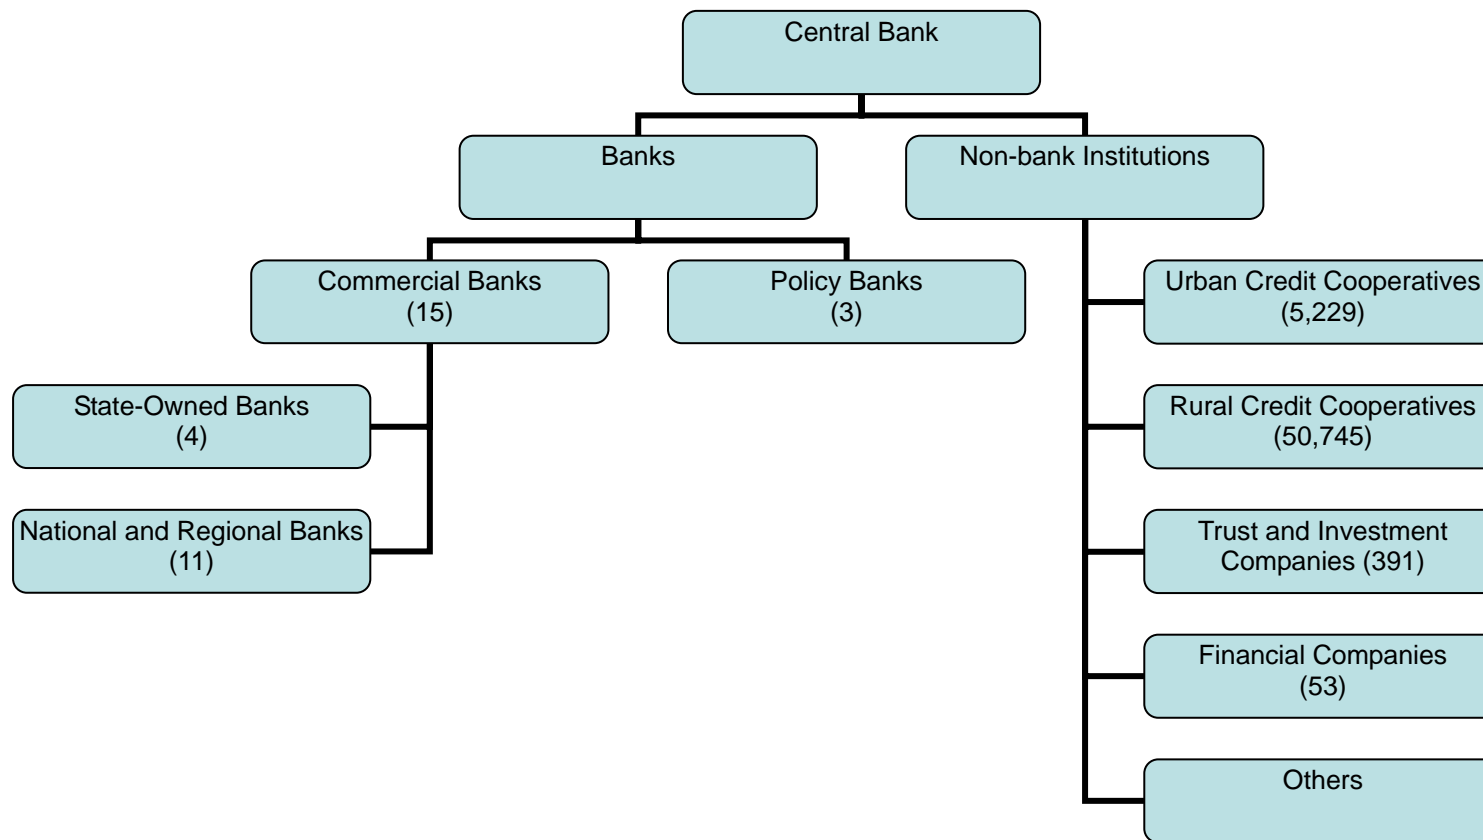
Central Bank

Banks

Non-bank Institutions

Commercial Banks (15)

Policy Banks (3)

State-Owned Banks (4)

National and Regional Banks (11)

Urban Credit Cooperatives (5,229)

Rural Credit Cooperatives (50,745)

Trust and Investment Companies (391)

Financial Companies (53)

Others